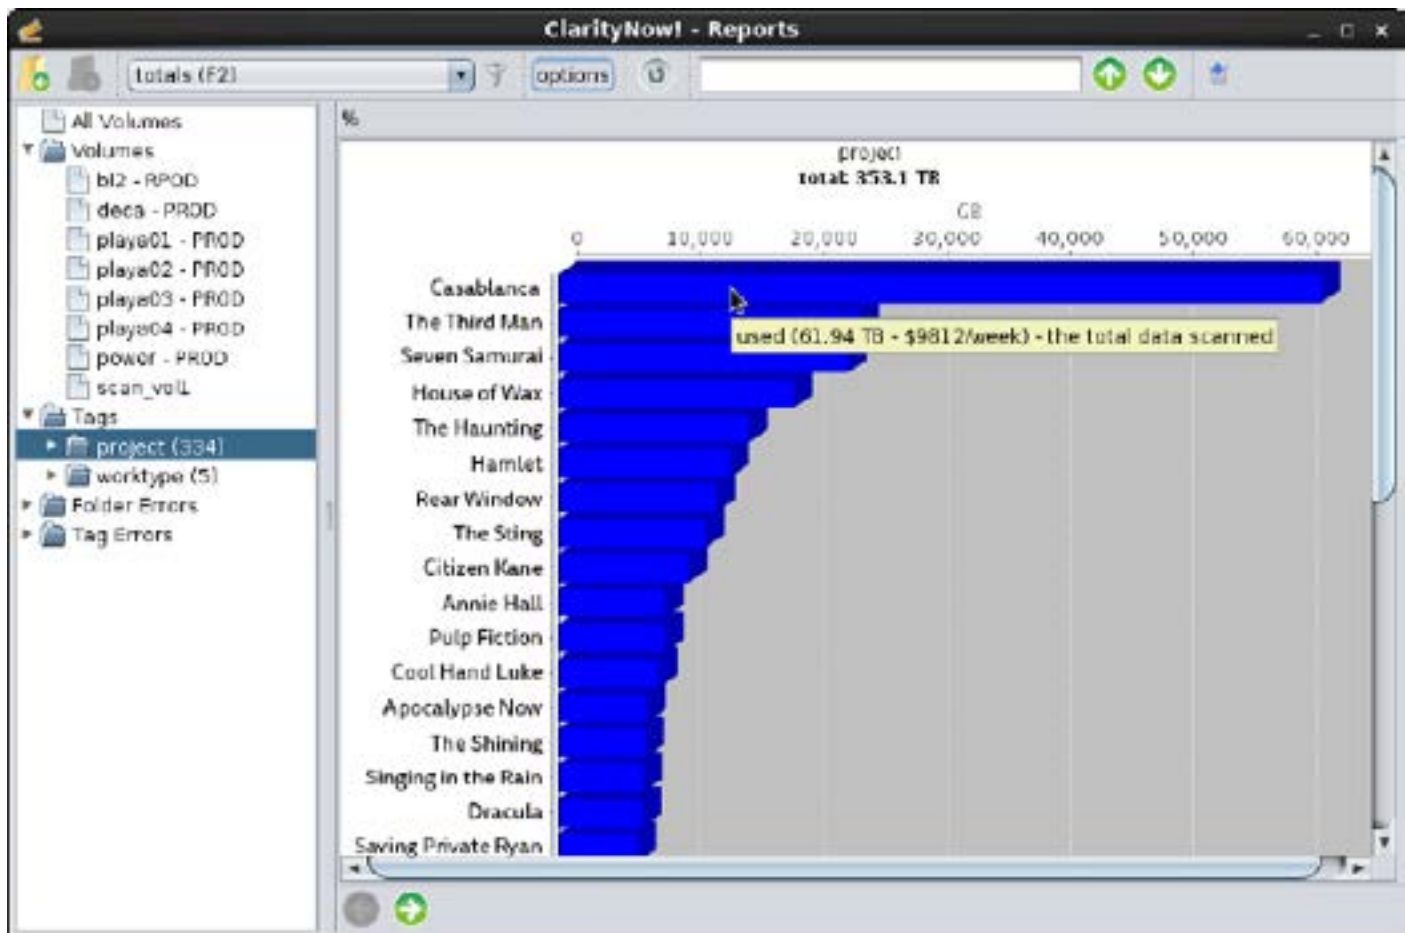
ClarityNow! - Reports

totals (F2)

options

All Volumes
Volumes
bl2 - RPOD
deca - PROD
playa01 - PROD
playa02 - PROD
playa03 - PROD
playa04 - PROD
power - PROD
scan_vol1
Tags
project (334)
worktype (5)
Folder Errors
Tag Errors

%

project
total: 353.1 TB

GB

0 10,000 20,000 30,000 40,000 50,000 60,000

Casablanca
The Third Man
Seven Samurai
House of Wax
The Haunting
Hamlet
Rear Window
The Sting
Citizen Kane
Annie Hall
Pulp Fiction
Cool Hand Luke
Apocalypse Now
The Shining
Singing in the Rain
Dracula
Saving Private Ryan

used (61.94 TB - $9812/week) - the total data scanned